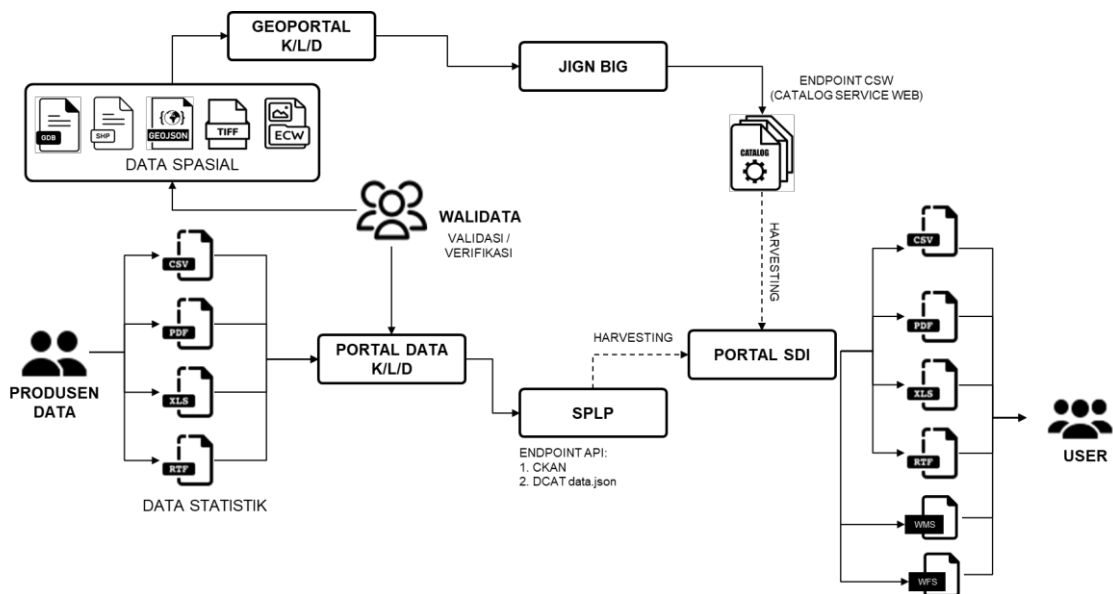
GEOPORTAL K/L/D

JIGN BIG

ENDPOINT CSW (CATALOG SERVICE WEB)

GDB SHP GEOJSON TIFF ECW

DATA SPASIAL

CATALOG

WALIDATA

VALIDASI / VERIFIKASI

HARVESTING

CSV

PDF

XLS

RTF

PRODUSEN DATA

PORTAL DATA K/L/D

HARVESTING

PORTAL SDI

CSV

PDF

XLS

RTF

WMS

WFS

USER

SPLP

ENDPOINT API:
1. CKAN
2. DCAT data.json

DATA STATISTIK